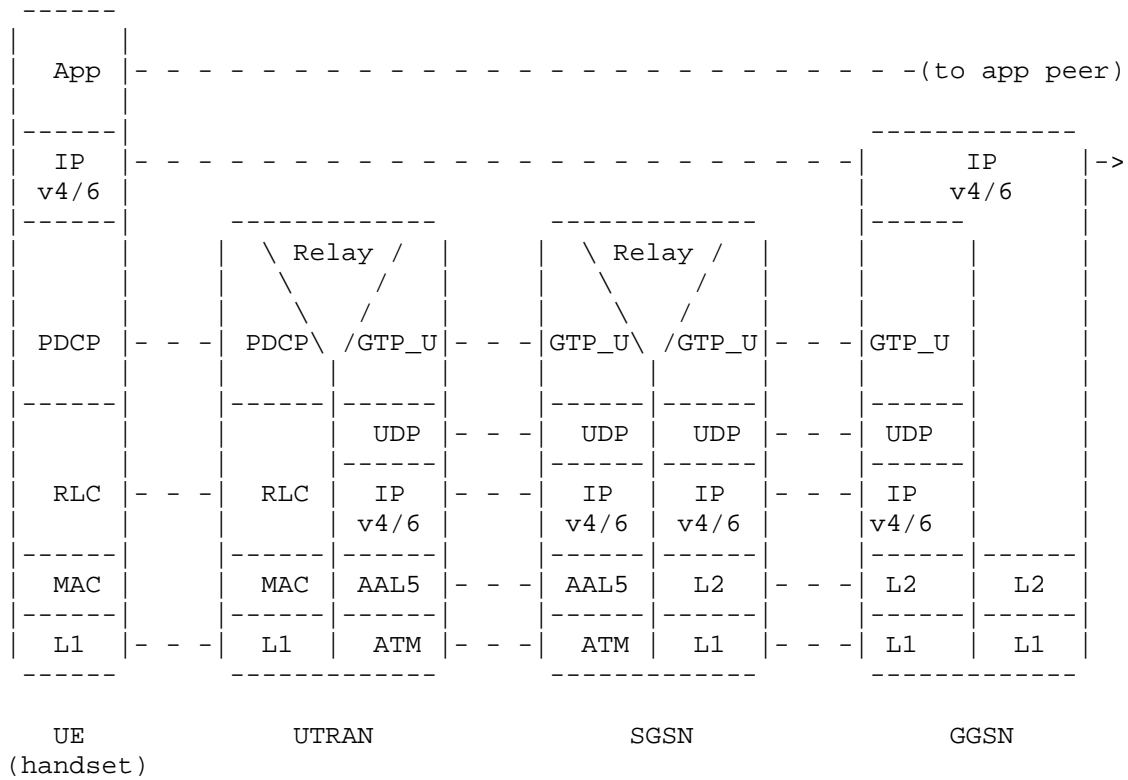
App - - - - - - - - - - - - - - - - - - - - - -(to app peer)

IP v4/6 - - - - - - - - - - - - - - - - - - - - - IP v4/6 ->

\ Relay /
PDCP - - - PDCP\ /GTP_U - - - GTP_U\ /GTP_U - - - GTP_U

\ Relay /

UDP - - - UDP UDP - - - UDP

RLC - - - RLC IP v4/6 - - - IP v4/6 IP v4/6 - - - IP v4/6

MAC MAC AAL5 - - - AAL5 L2 - - - L2 L2

L1 - - - L1 ATM - - - ATM L1 - - - L1 L1

UE (handset) UTRAN SGSN GGSN